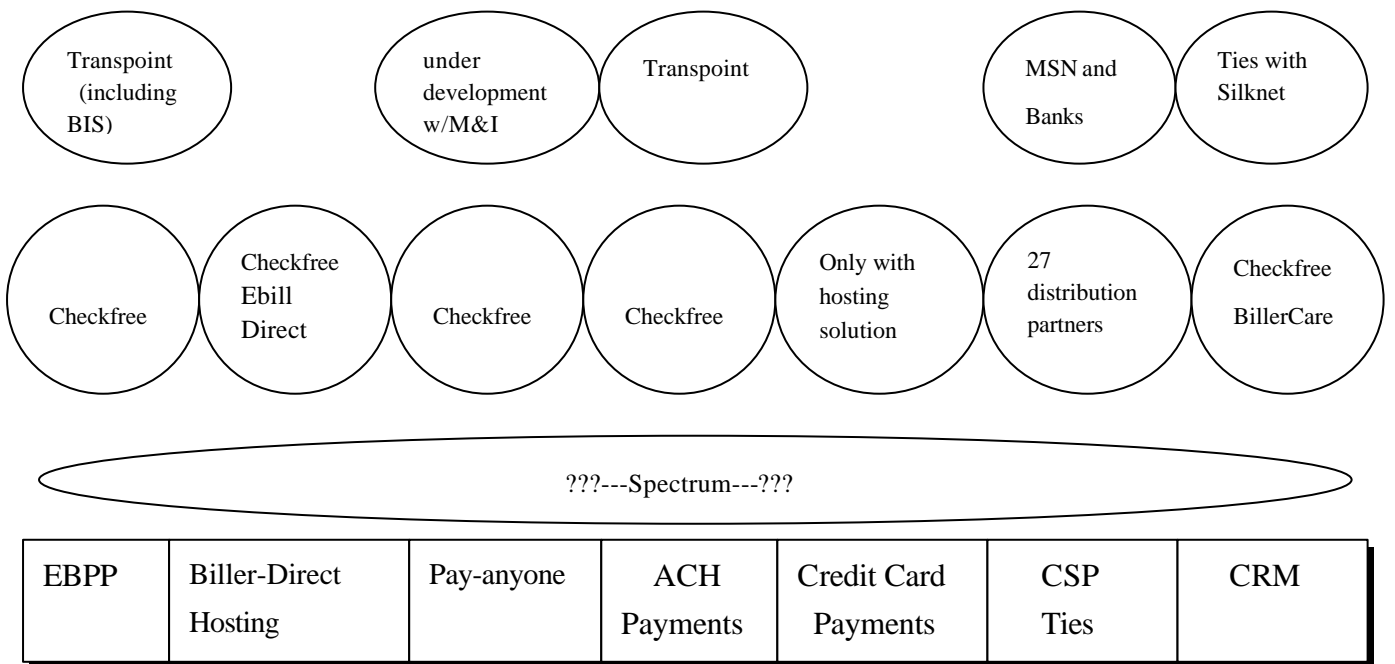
Transpoint (including BIS)

under development w/M&I

Transpoint

MSN and Banks

Ties with Silknet

Checkfree

Checkfree Ebill Direct

Checkfree

Checkfree

Only with hosting solution

27 distribution partners

Checkfree BillerCare

???---Spectrum---???

| EBPP | Biller-Direct Hosting | Pay-anyone | ACH Payments | Credit Card Payments | CSP Ties | CRM |
|---|---|---|---|---|---|---|